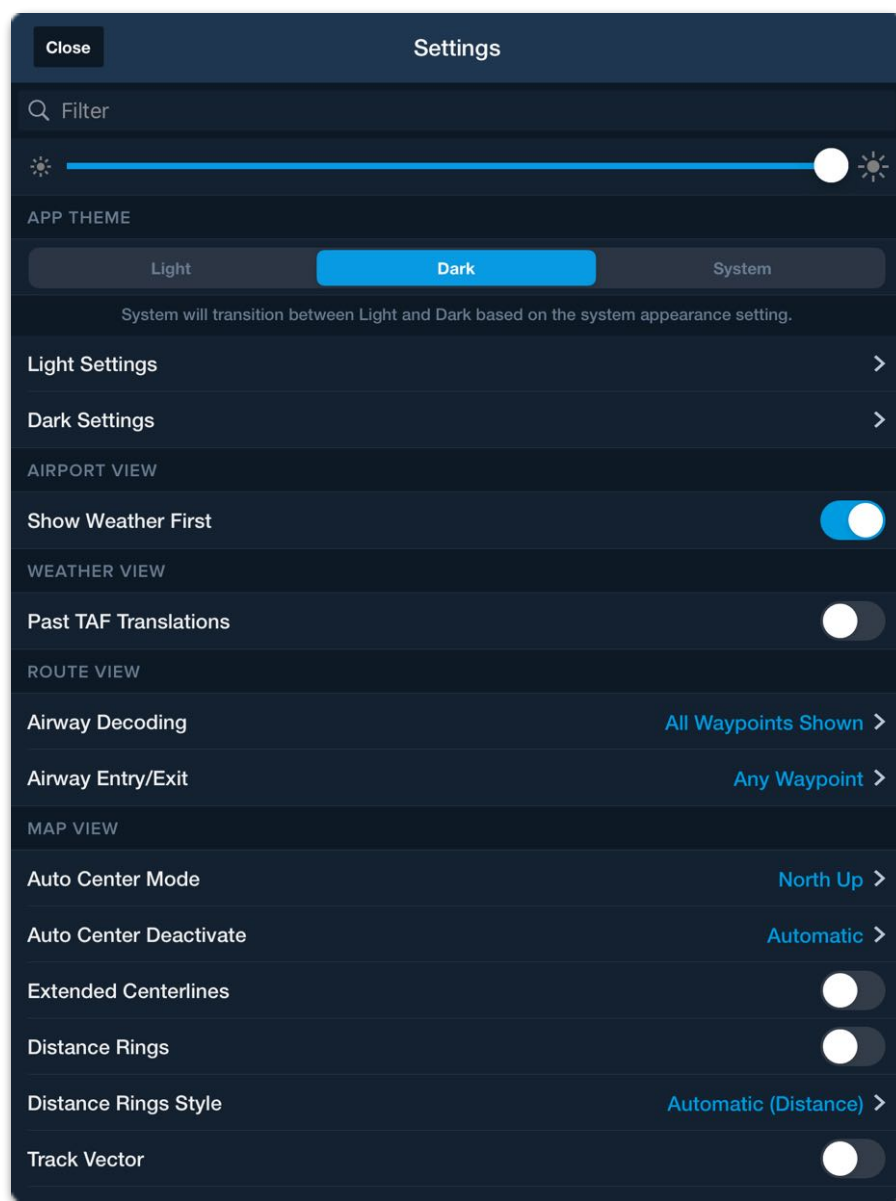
Close

Settings

Filter

APP THEME

Light

Dark

System

System will transition between Light and Dark based on the system appearance setting.

Light Settings

Dark Settings

AIRPORT VIEW

Show Weather First

WEATHER VIEW

Past TAF Translations

ROUTE VIEW

Airway Decoding

All Waypoints Shown

Airway Entry/Exit

Any Waypoint

MAP VIEW

Auto Center Mode

North Up

Auto Center Deactivate

Automatic

Extended Centerlines

Distance Rings

Distance Rings Style

Automatic (Distance)

Track Vector